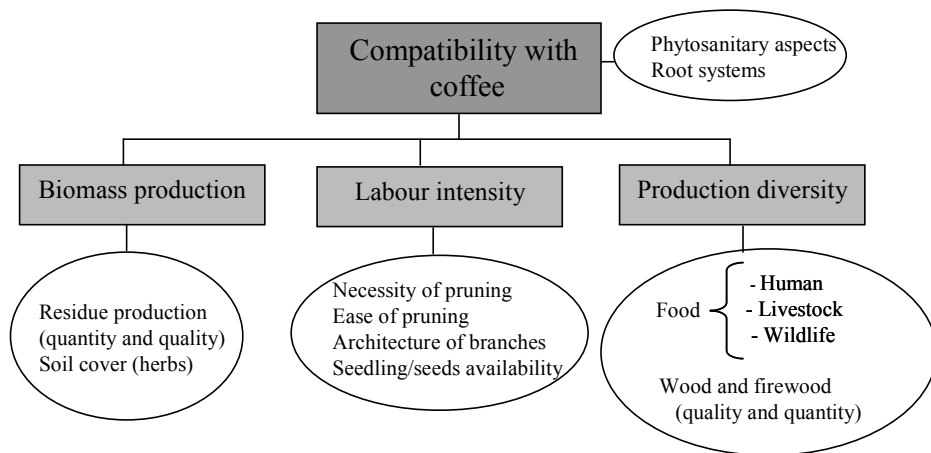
Compatibility with coffee

Phytosanitary aspects
Root systems

Biomass production

Labour intensity

Production diversity

Residue production (quantity and quality)
Soil cover (herbs)

Necessity of pruning
Ease of pruning
Architecture of branches
Seedling/seeds availability

Food
- Human
- Livestock
- Wildlife

Wood and firewood (quality and quantity)